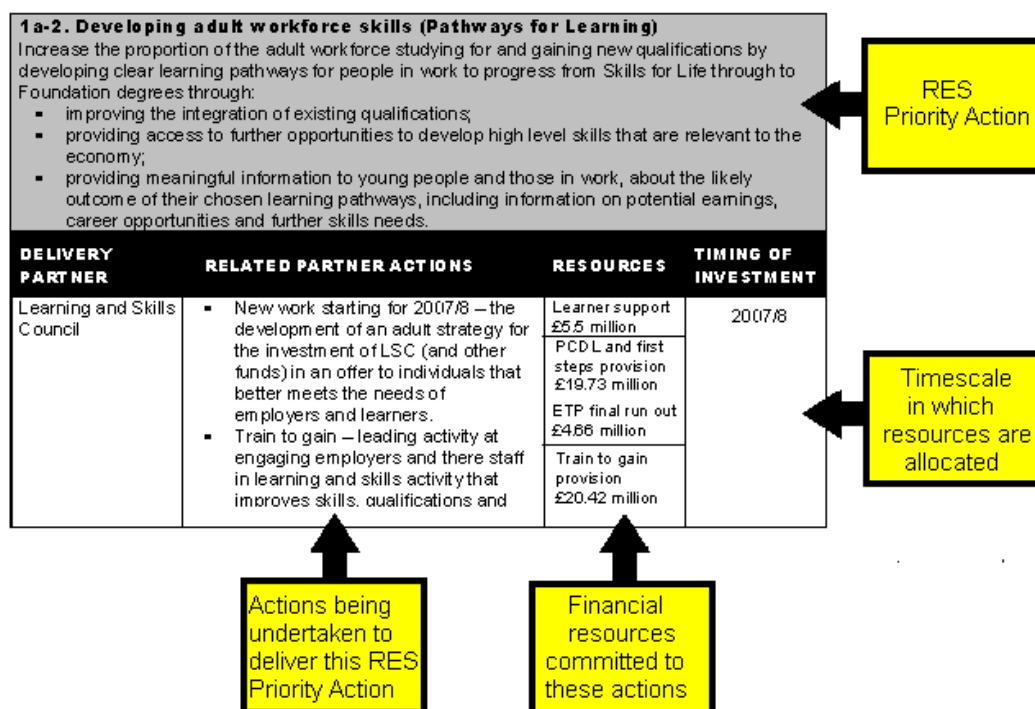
1a-2. Developing adult workforce skills (Pathways for Learning)
Increase the proportion of the adult workforce studying for and gaining new qualifications by developing clear learning pathways for people in work to progress from Skills for Life through to Foundation degrees through:
- improving the integration of existing qualifications;
- providing access to further opportunities to develop high level skills that are relevant to the economy;
- providing meaningful information to young people and those in work, about the likely outcome of their chosen learning pathways, including information on potential earnings, career opportunities and further skills needs.

RES Priority Action

| DELIVERY PARTNER | RELATED PARTNER ACTIONS | RESOURCES | TIMING OF INVESTMENT |
|---|---|---|---|
| Learning and Skills Council | ▪ New work starting for 2007/8 – the development of an adult strategy for the investment of LSC (and other funds) in an offer to individuals that better meets the needs of employers and learners. ▪ Train to gain – leading activity at engaging employers and there staff in learning and skills activity that improves skills, qualifications and | Learner support £5.5 million; PCDL and first steps provision £19.73 million; ETP final run out £4.66 million; Train to gain provision £20.42 million | 2007/8 |

Timescale in which resources are allocated

Actions being undertaken to deliver this RES Priority Action

Financial resources committed to these actions